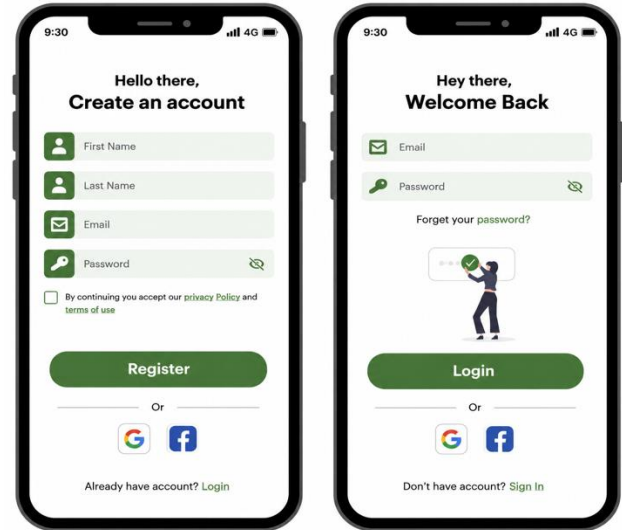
9:30

4G

Hello there,
Create an account

First Name

Last Name

Email

Password

By continuing you accept our privacy Policy and terms of use

Register

Or

Already have account? Login

9:30

4G

Hey there,
Welcome Back

Email

Password

Forget your password?

Login

Or

Don't have account? Sign In